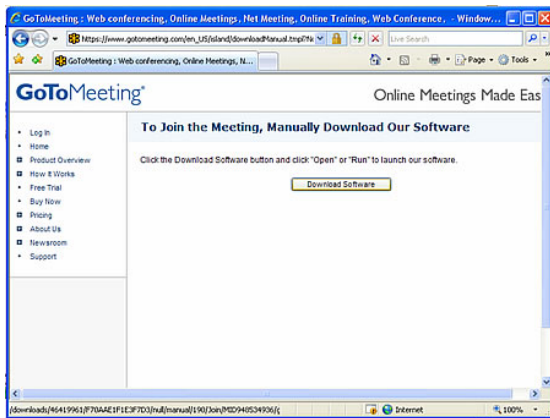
GoToMeeting : Web conferencing, Online Meetings, Net Meeting, Online Training, Web Conference, - Window...

https://www.gotomeeting.com/en_US/island/downloadManual.tmpl?Ne

Live Search

GoToMeeting : Web conferencing, Online Meetings, N...

Page · Tools ·

GoToMeeting

Online Meetings Made Eas

Log In
Home
Product Overview
How It Works
Free Trial
Buy Now
Pricing
About Us
Newsroom
Support

To Join the Meeting, Manually Download Our Software

Click the Download Software button and click "Open" or "Run" to launch our software.

Download Software

/downloads/46419961/F70AAE1F1E3F7D3/null/manual/190/Join/MID948534936/(

Internet

100%